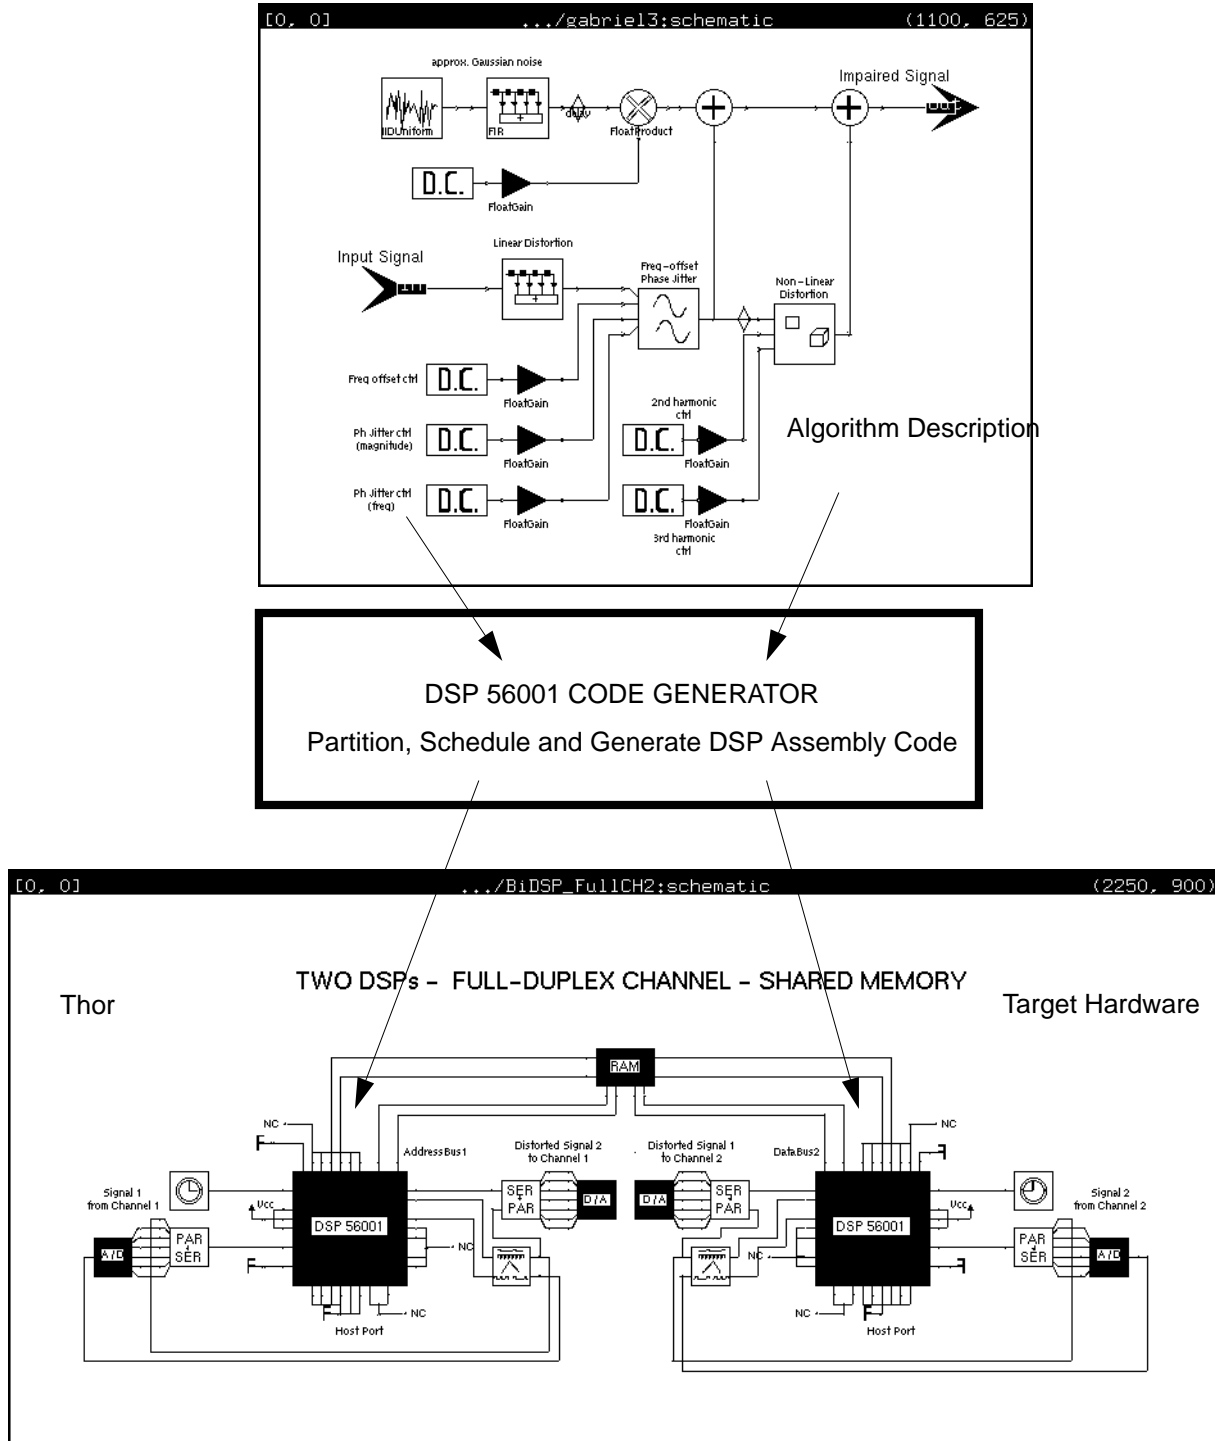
[0, 0] .../gabriel3:schematic (1100, 625)

approx. Gaussian noise

IIDUniform

FIR

delay

FloatProduct

Impaired Signal

D.C.

FloatGain

Input Signal

Linear Distortion

Freq-offset Phase Jitter

Non-Linear Distortion

Freq offset ctrl

D.C.

FloatGain

2nd harmonic ctrl

Ph Jitter ctrl (magnitude)

D.C.

FloatGain

D.C.

FloatGain

Algorithm Description

Ph Jitter ctrl (freq)

D.C.

FloatGain

D.C.

FloatGain

3rd harmonic ctrl

DSP 56001 CODE GENERATOR

Partition, Schedule and Generate DSP Assembly Code

[0, 0] .../BiDSP_FullCH2:schematic (2250, 900)

TWO DSPs - FULL-DUPLEX CHANNEL - SHARED MEMORY

Thor

Target Hardware

RAM

NC

AddressBus1

Distorted Signal 2 to Channel 1

Distorted Signal 1 to Channel 2

DataBus2

NC

Signal 1 from Channel 1

Vcc

DSP 56001

SER PAR

D/A

D/A

SER PAR

DSP 56001

Vcc

Signal 2 from Channel 2

A/D

PAR SER

NC

NC

PAR SER

A/D

NC

Host Port

NC

Host Port